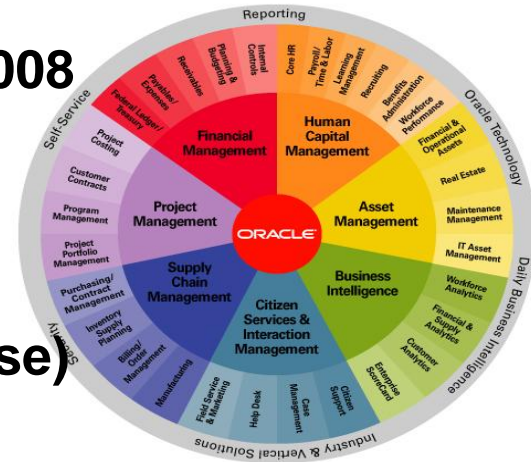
008

se)

Reporting

Oracle Technology

Daily Business Intelligence

Industry & Vertical Solutions

Security

Self-Service

Federal Ledger/ Treasury

Payables/ Expenses

Receivables

Planning & Budgeting

Internal Controls

Core HR

Payroll/ Time & Labor

Learning Management

Recruiting

Benefits Administration

Workforce Performance

Financial & Operational Assets

Real Estate

Maintenance Management

IT Asset Management

Workforce Analytics

Financial & Supply Analytics

Customer Analytics

Enterprise Scorecard

Citizen Support

Case Management

Help Desk

Field Service & Marketing

Manufacturing

Billing/ Order Management

Inventory Supply Planning

Purchasing/ Contract Management

Project Portfolio Management

Program Management

Customer Contracts

Project Costing

Financial Management

Human Capital Management

Asset Management

Business Intelligence

Citizen Services & Interaction Management

Supply Chain Management

Project Management

ORACLE